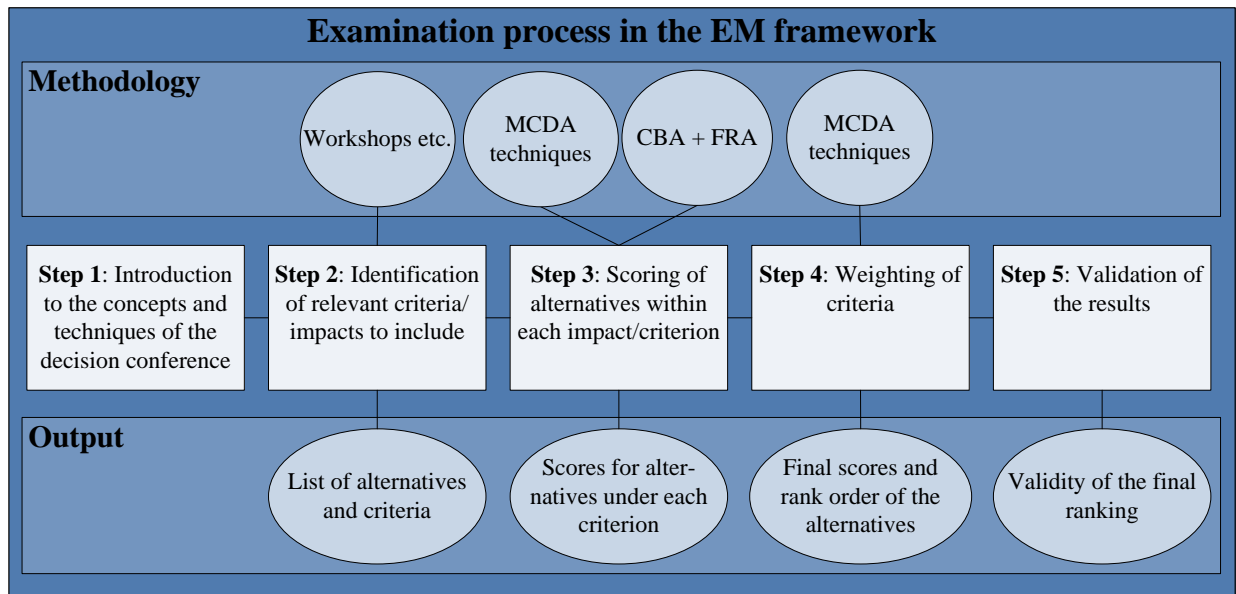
Examination process in the EM framework

Methodology

Workshops etc.

MCDA techniques

CBA + FRA

MCDA techniques

**Step 1**: Introduction to the concepts and techniques of the decision conference

**Step 2**: Identification of relevant criteria/ impacts to include

**Step 3**: Scoring of alternatives within each impact/criterion

**Step 4**: Weighting of criteria

**Step 5**: Validation of the results

Output

List of alternatives and criteria

Scores for alternatives under each criterion

Final scores and rank order of the alternatives

Validity of the final ranking